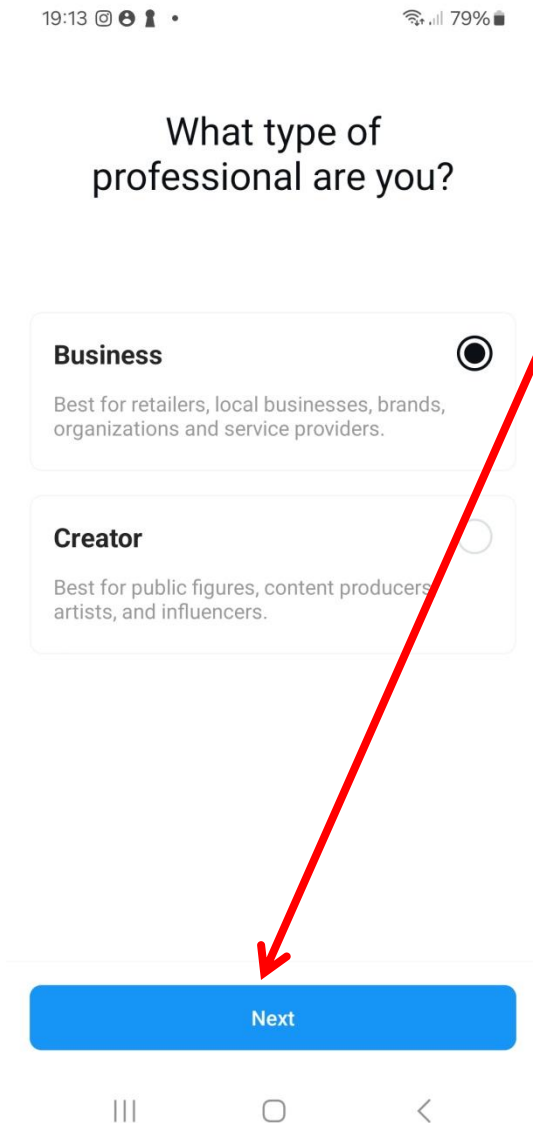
19:13 79%

What type of professional are you?

Business

Best for retailers, local businesses, brands, organizations and service providers.

Creator

Best for public figures, content producers, artists, and influencers.

Next